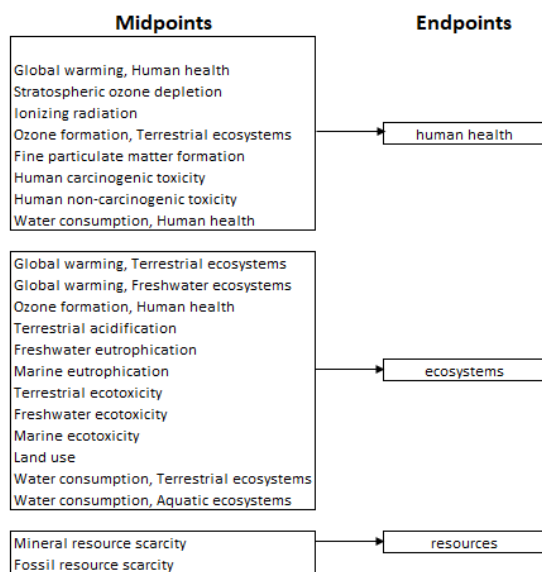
Midpoints

Endpoints

Global warming, Human health
Stratospheric ozone depletion
Ionizing radiation
Ozone formation, Terrestrial ecosystems
Fine particulate matter formation
Human carcinogenic toxicity
Human non-carcinogenic toxicity
Water consumption, Human health

human health

Global warming, Terrestrial ecosystems
Global warming, Freshwater ecosystems
Ozone formation, Human health
Terrestrial acidification
Freshwater eutrophication
Marine eutrophication
Terrestrial ecotoxicity
Freshwater ecotoxicity
Marine ecotoxicity
Land use
Water consumption, Terrestrial ecosystems
Water consumption, Aquatic ecosystems

ecosystems

Mineral resource scarcity
Fossil resource scarcity

resources